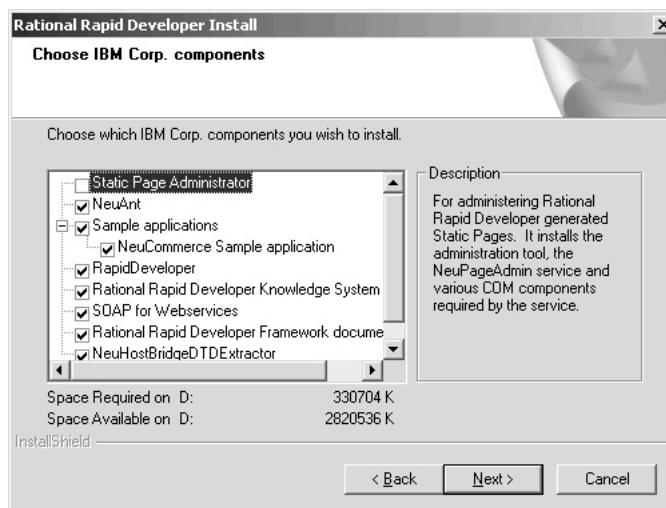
Rational Rapid Developer Install

Choose IBM Corp. components

Choose which IBM Corp. components you wish to install.

Static Page Administrator
NeuAnt
Sample applications
NeuCommerce Sample application
RapidDeveloper
Rational Rapid Developer Knowledge System
SOAP for Webservices
Rational Rapid Developer Framework docume
NeuHostBridgeDTDExtractor

Description

For administering Rational Rapid Developer generated Static Pages. It installs the administration tool, the NeuPageAdmin service and various COM components required by the service.

Space Required on D: 330704 K
Space Available on D: 2820536 K

InstallShield

< Back
Next >
Cancel